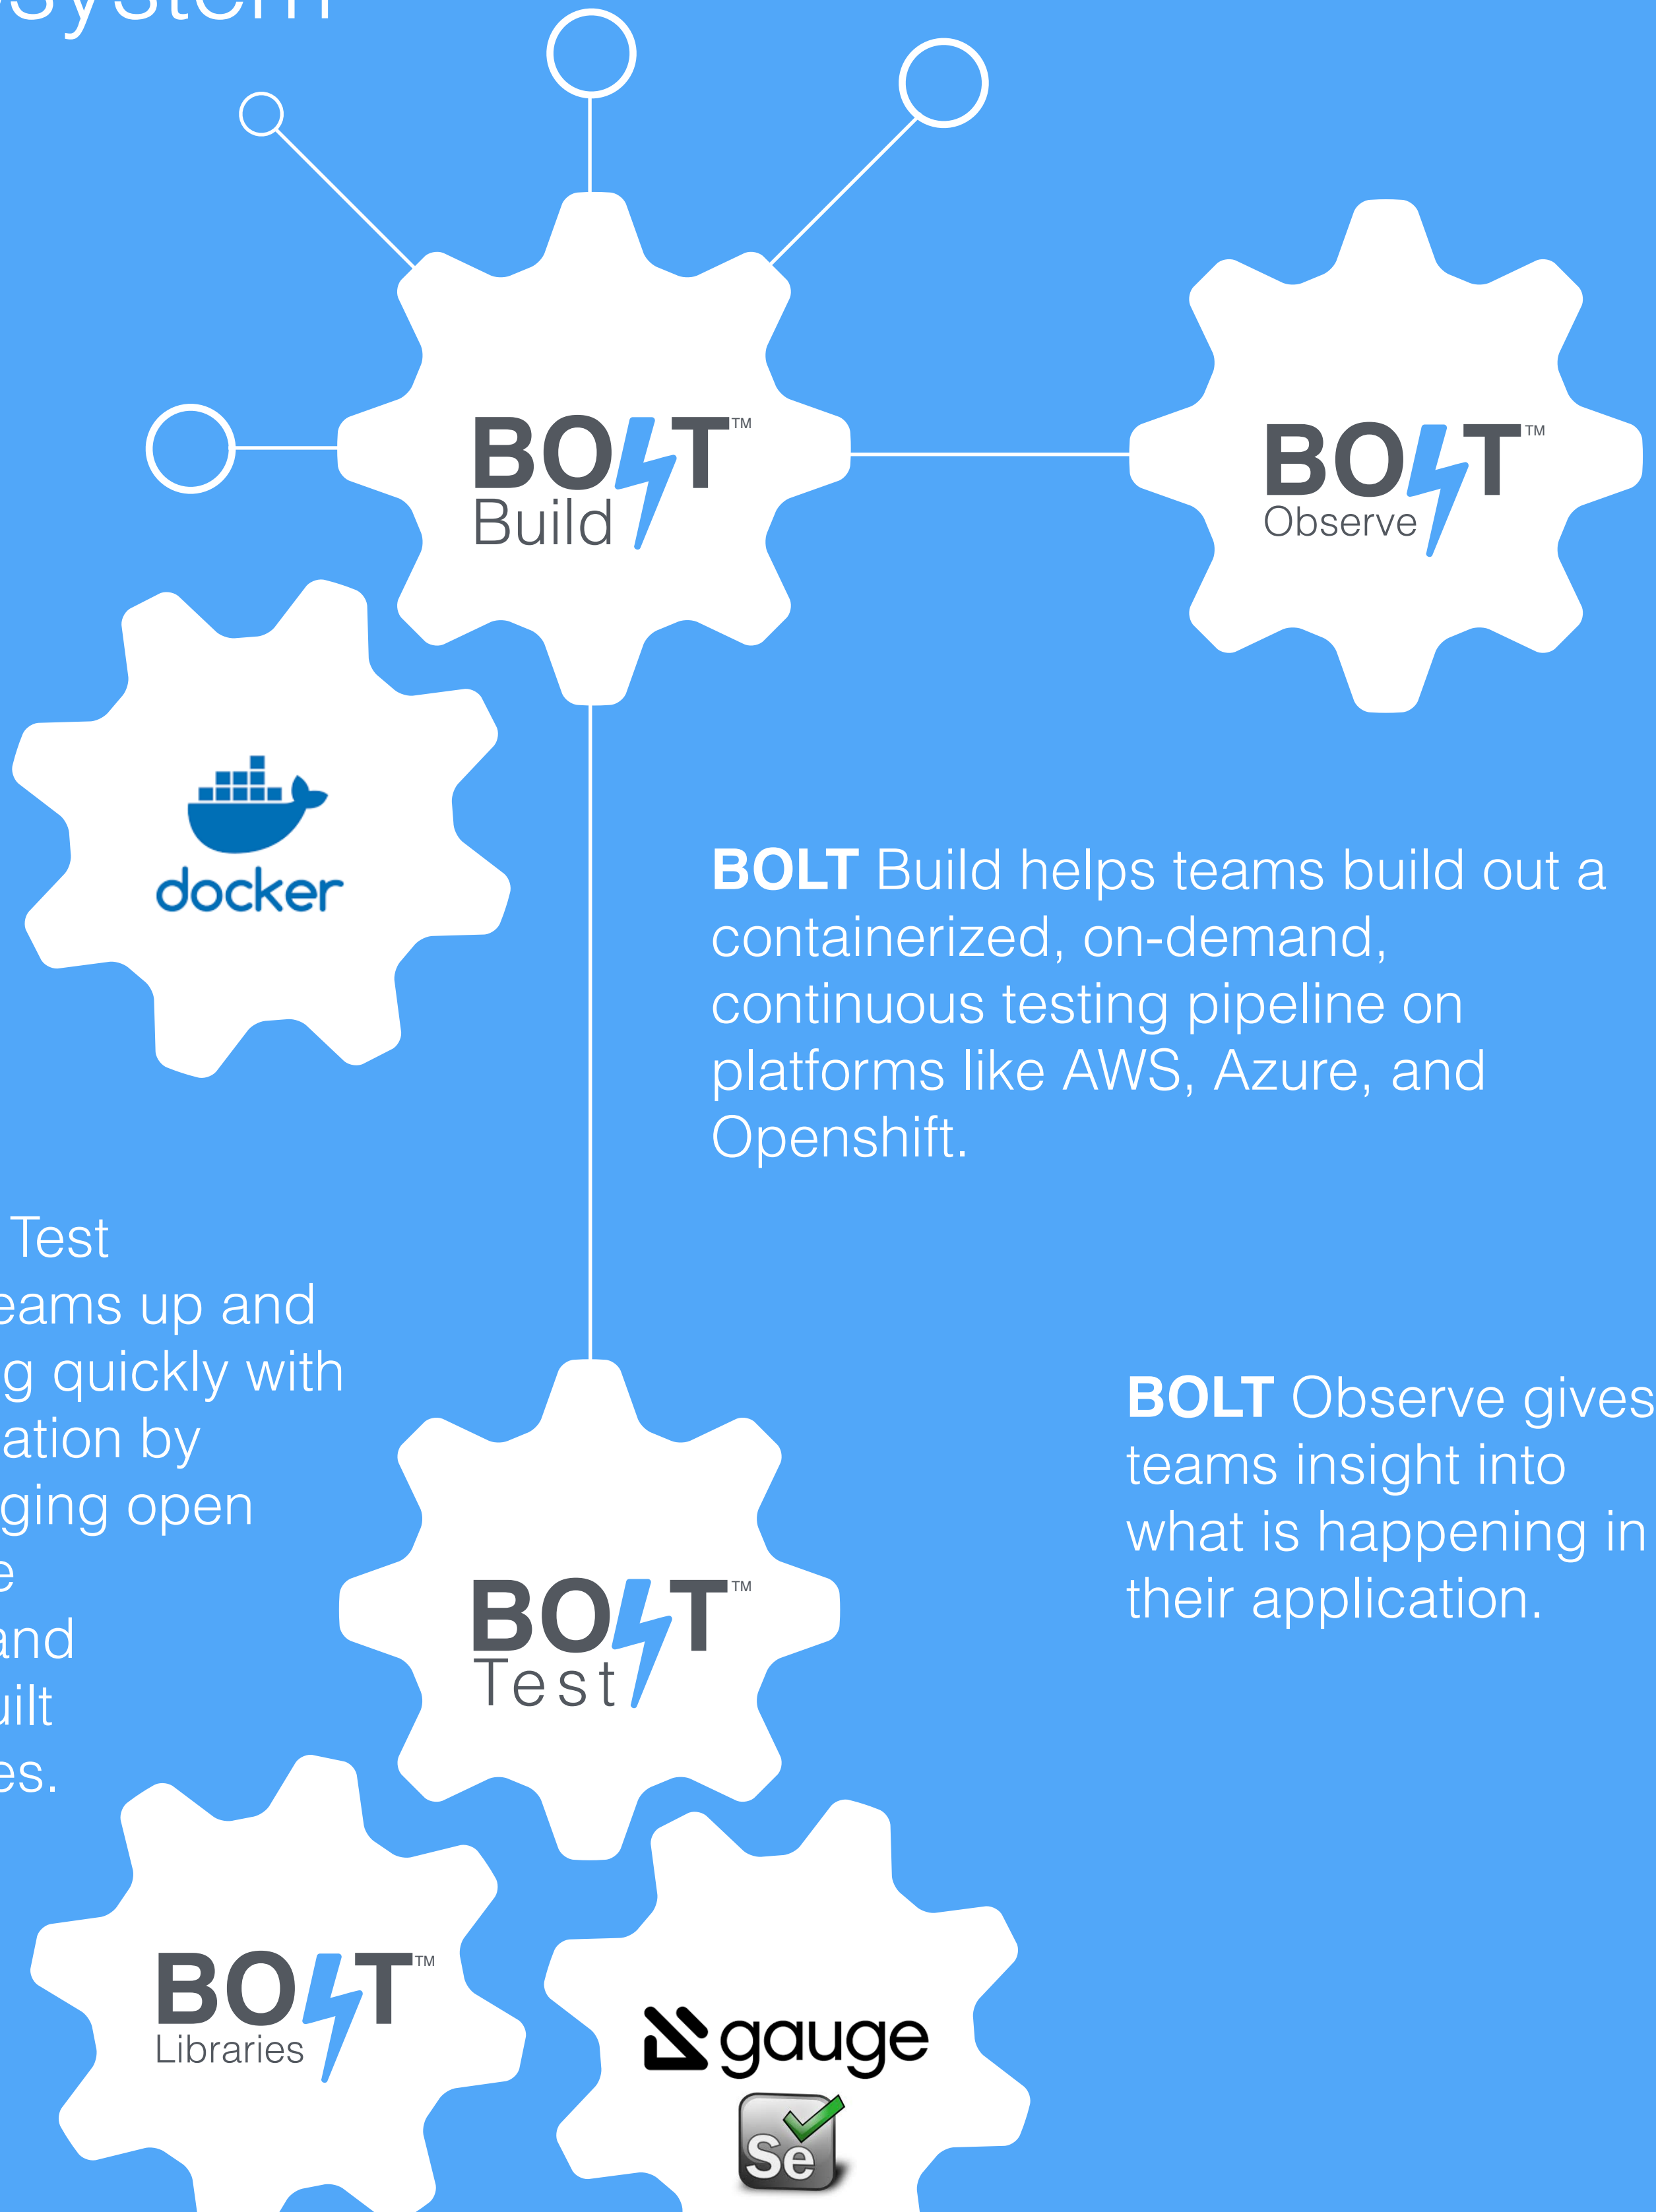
system

BOLT™ Build

BOLT™ Observe

docker

**BOLT** Build helps teams build out a containerized, on-demand, continuous testing pipeline on platforms like AWS, Azure, and Openshift.

Test
eams up and
g quickly with
ation by
ging open
e
and
uilt
es.

BOLT™ Test

**BOLT** Observe gives teams insight into what is happening in their application.

BOLT™ Libraries

gauge

Se